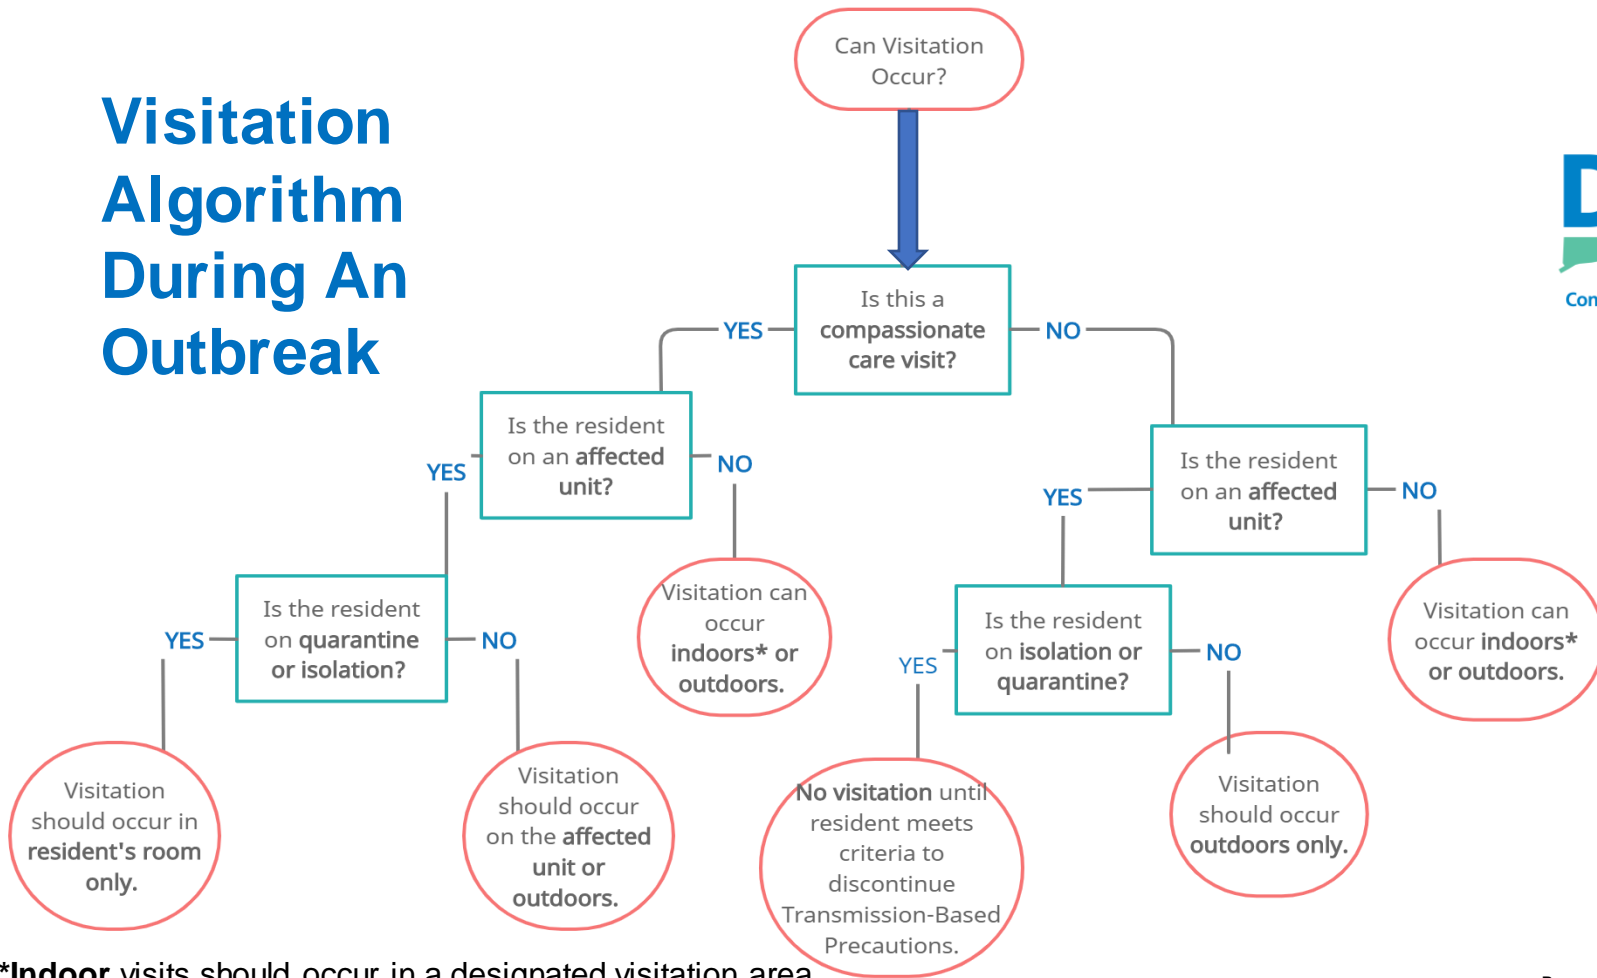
Visitation Algorithm During An Outbreak

Can Visitation Occur?

Is this a compassionate care visit?

YES

NO

Is the resident on an affected unit?

YES

NO

Is the resident on quarantine or isolation?

YES

NO

Visitation should occur in resident's room only.

Visitation should occur on the affected unit or outdoors.

Visitation can occur indoors* or outdoors.

Is the resident on an affected unit?

YES

NO

Is the resident on isolation or quarantine?

YES

NO

No visitation until resident meets criteria to discontinue Transmission-Based Precautions.

Visitation should occur outdoors only.

Visitation can occur indoors* or outdoors.

Con

*Indoor visits should occur in a designated visitation area